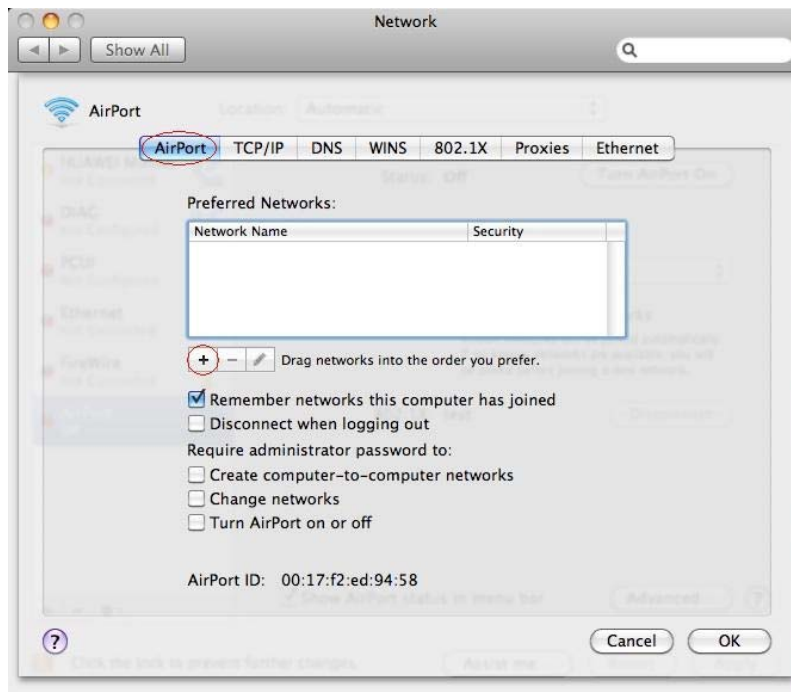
Network

Show All

AirPort

Location: Automatic

AirPort TCP/IP DNS WINS 802.1X Proxies Ethernet

Preferred Networks:

| Network Name | Security |
|---|---|
| | |

+ − Drag networks into the order you prefer.

Remember networks this computer has joined

Disconnect when logging out

Require administrator password to:

Create computer-to-computer networks

Change networks

Turn AirPort on or off

AirPort ID: 00:17:f2:ed:94:58

Show AirPort status in menu bar

Advanced...

?

Cancel OK

Click the lock to prevent further changes.

Assist me... Revert Apply